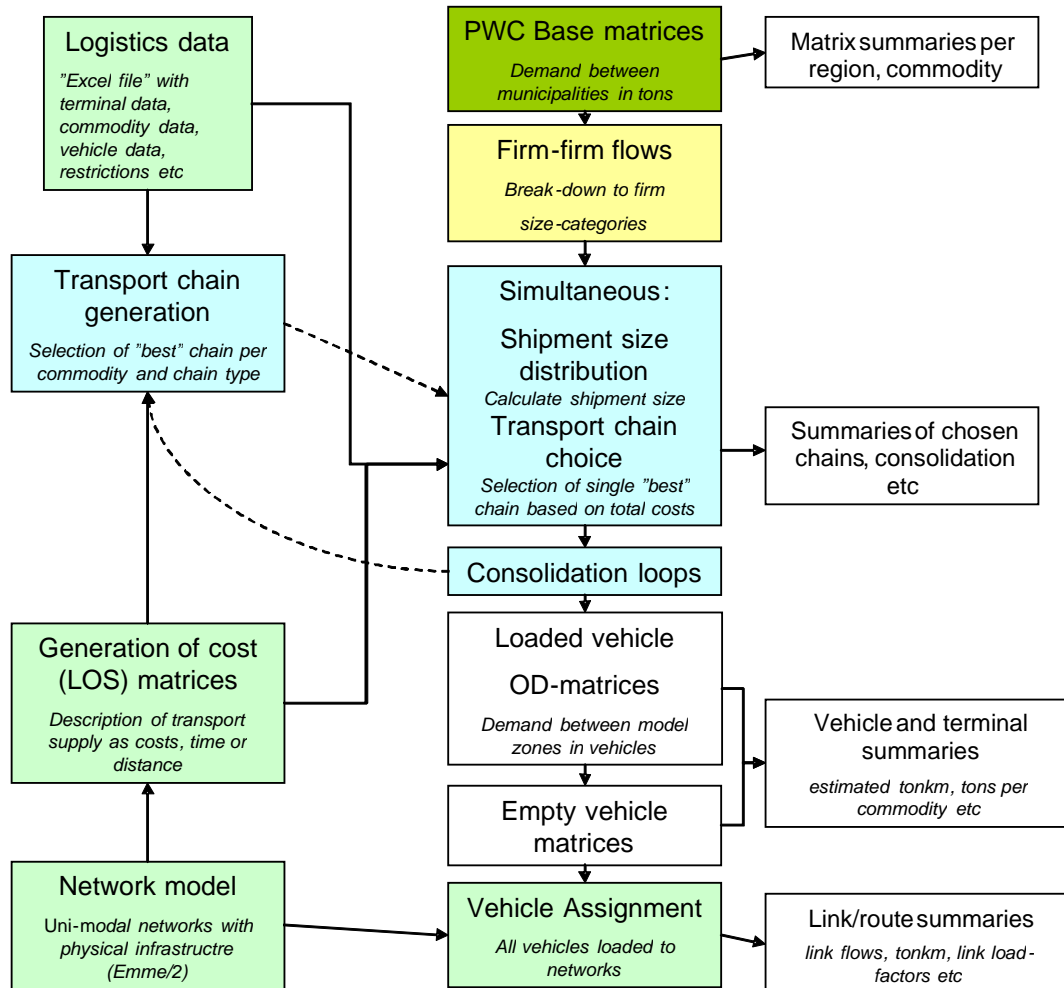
Logistics data

"Excel file" with terminal data, commodity data, vehicle data, restrictions etc

PWC Base matrices

Demand between municipalities in tons

Matrix summaries per region, commodity

Firm-firm flows

Break-down to firm size-categories

Transport chain generation

Selection of "best" chain per commodity and chain type

Simultaneous:

Shipment size distribution

Calculate shipment size

Transport chain choice

Selection of single "best" chain based on total costs

Summaries of chosen chains, consolidation etc

Consolidation loops

Generation of cost (LOS) matrices

Description of transport supply as costs, time or distance

Loaded vehicle

OD-matrices

Demand between model zones in vehicles

Vehicle and terminal summaries

estimated tonkm, tons per commodity etc

Empty vehicle matrices

Network model

Uni-modal networks with physical infrastructre (Emme/2)

Vehicle Assignment

All vehicles loaded to networks

Link/route summaries

link flows, tonkm, link load-factors etc